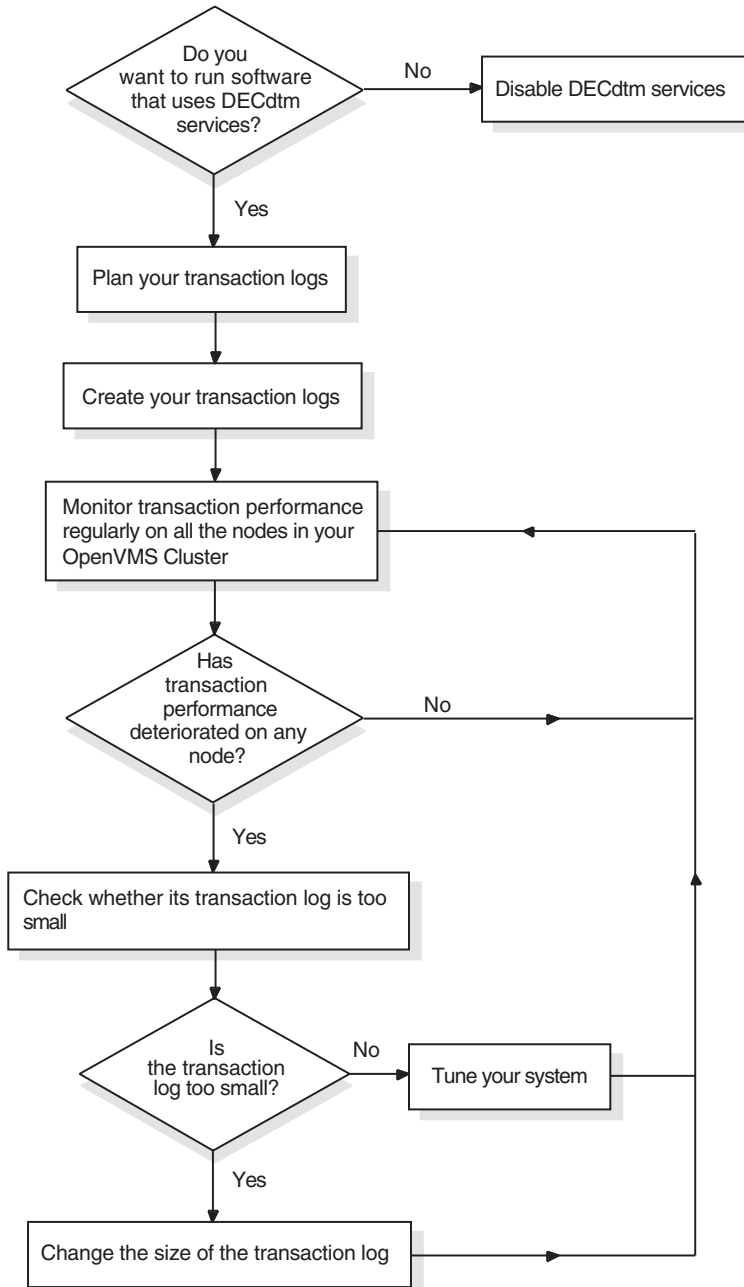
Do you want to run software that uses DECdtm services?

No

Disable DECdtm services

Yes

Plan your transaction logs

Create your transaction logs

Monitor transaction performance regularly on all the nodes in your OpenVMS Cluster

Has transaction performance deteriorated on any node?

No

Yes

Check whether its transaction log is too small

Is the transaction log too small?

No

Tune your system

Yes

Change the size of the transaction log